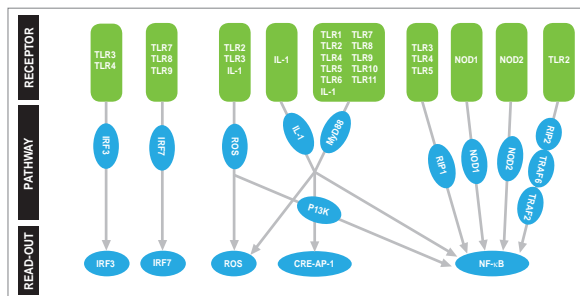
RECEPTOR

PATHWAY

READ-OUT

TLR3
TLR4

TLR7
TLR8
TLR9

TLR2
TLR3
IL-1

IL-1

TLR1
TLR2
TLR4
TLR5
TLR6
IL-1

TLR7
TLR8
TLR9
TLR10
TLR11

TLR3
TLR4
TLR5

NOD1

NOD2

TLR2

IRF3

IRF7

ROS

IL-1

MyD88

RIP1

NOD1

NOD2

RIP2

TRAF6

TRAF2

P13K

IRF3

IRF7

ROS

CRE-AP-1

NF-κB